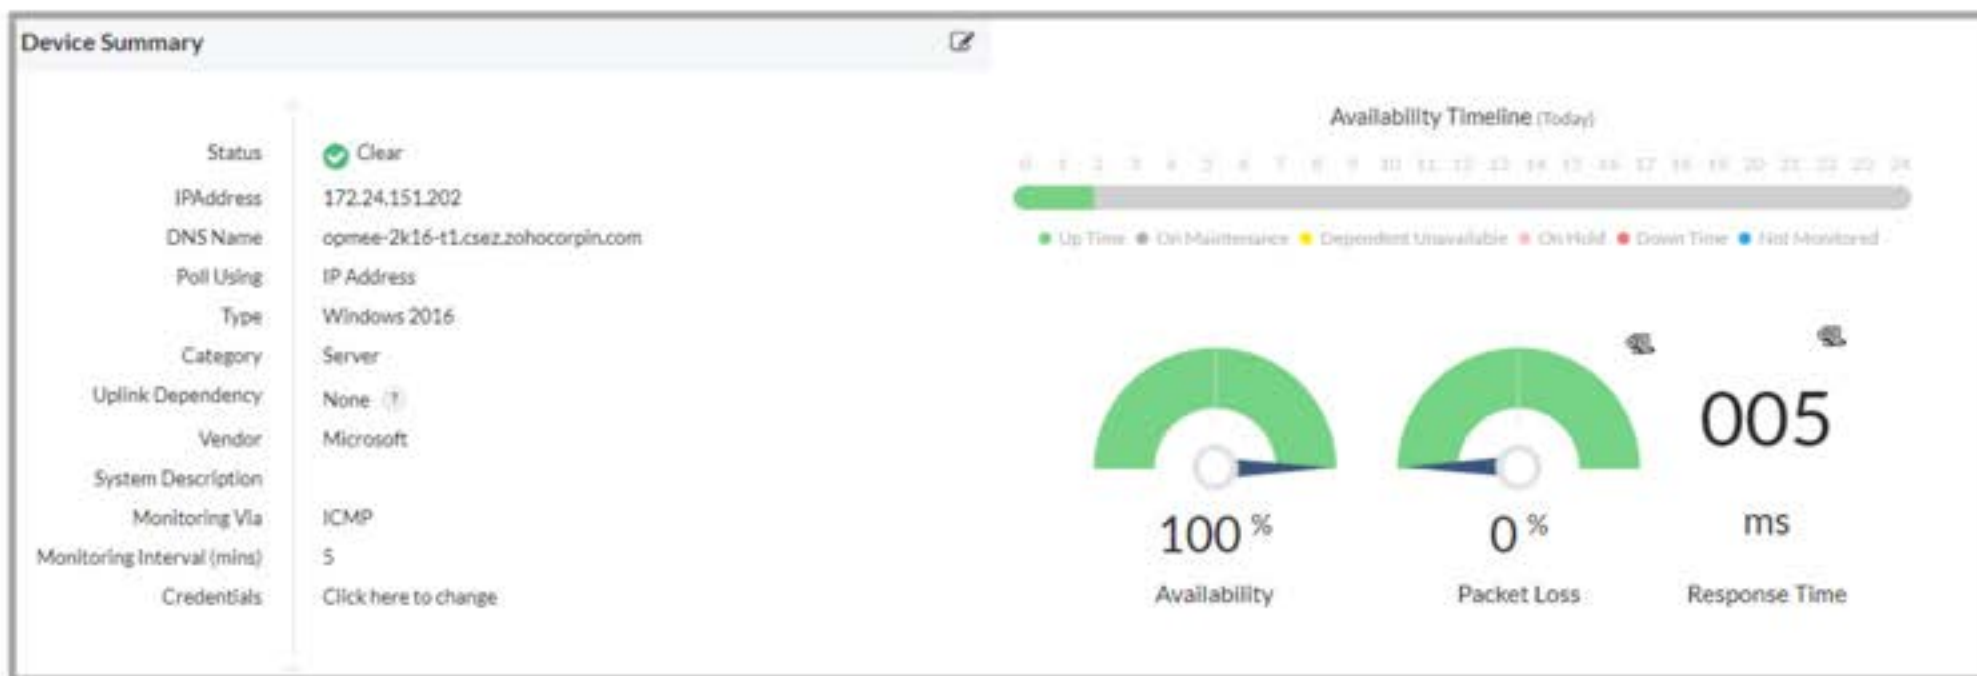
Device Summary

| Status | Clear |
|---|---|
| IPAddress | 172.24.151.202 |
| DNS Name | opmee-2k16-t1.csez.zohocorpin.com |
| Poll Using | IP Address |
| Type | Windows 2016 |
| Category | Server |
| Uplink Dependency | None ? |
| Vendor | Microsoft |
| System Description | |
| Monitoring Via | ICMP |
| Monitoring Interval (mins) | 5 |
| Credentials | Click here to change |

Availability Timeline (Today)

0 1 2 3 4 5 6 7 8 9 10 11 12 13 14 15 16 17 18 19 20 21 22 23 24

Up Time   On Maintenance   Dependent Unavailable   On Hold   Down Time   Not Monitored

100 %
Availability

0 %
Packet Loss

005
ms
Response Time